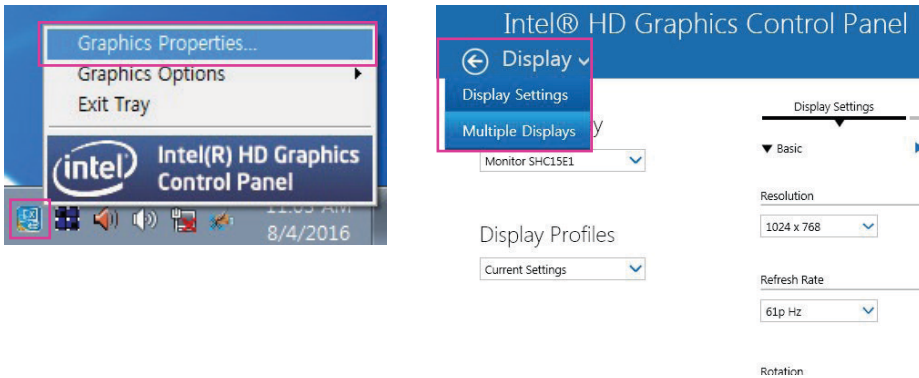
Graphics Properties...
Graphics Options
Exit Tray
intel
Intel(R) HD Graphics Control Panel
11:05 AM
8/4/2016

Intel® HD Graphics Control Panel
Display
Display Settings
Multiple Displays
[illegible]y
Monitor SHC15E1
Display Profiles
Current Settings

Display Settings
▼ Basic
Resolution
1024 x 768
Refresh Rate
61p Hz
Rotation